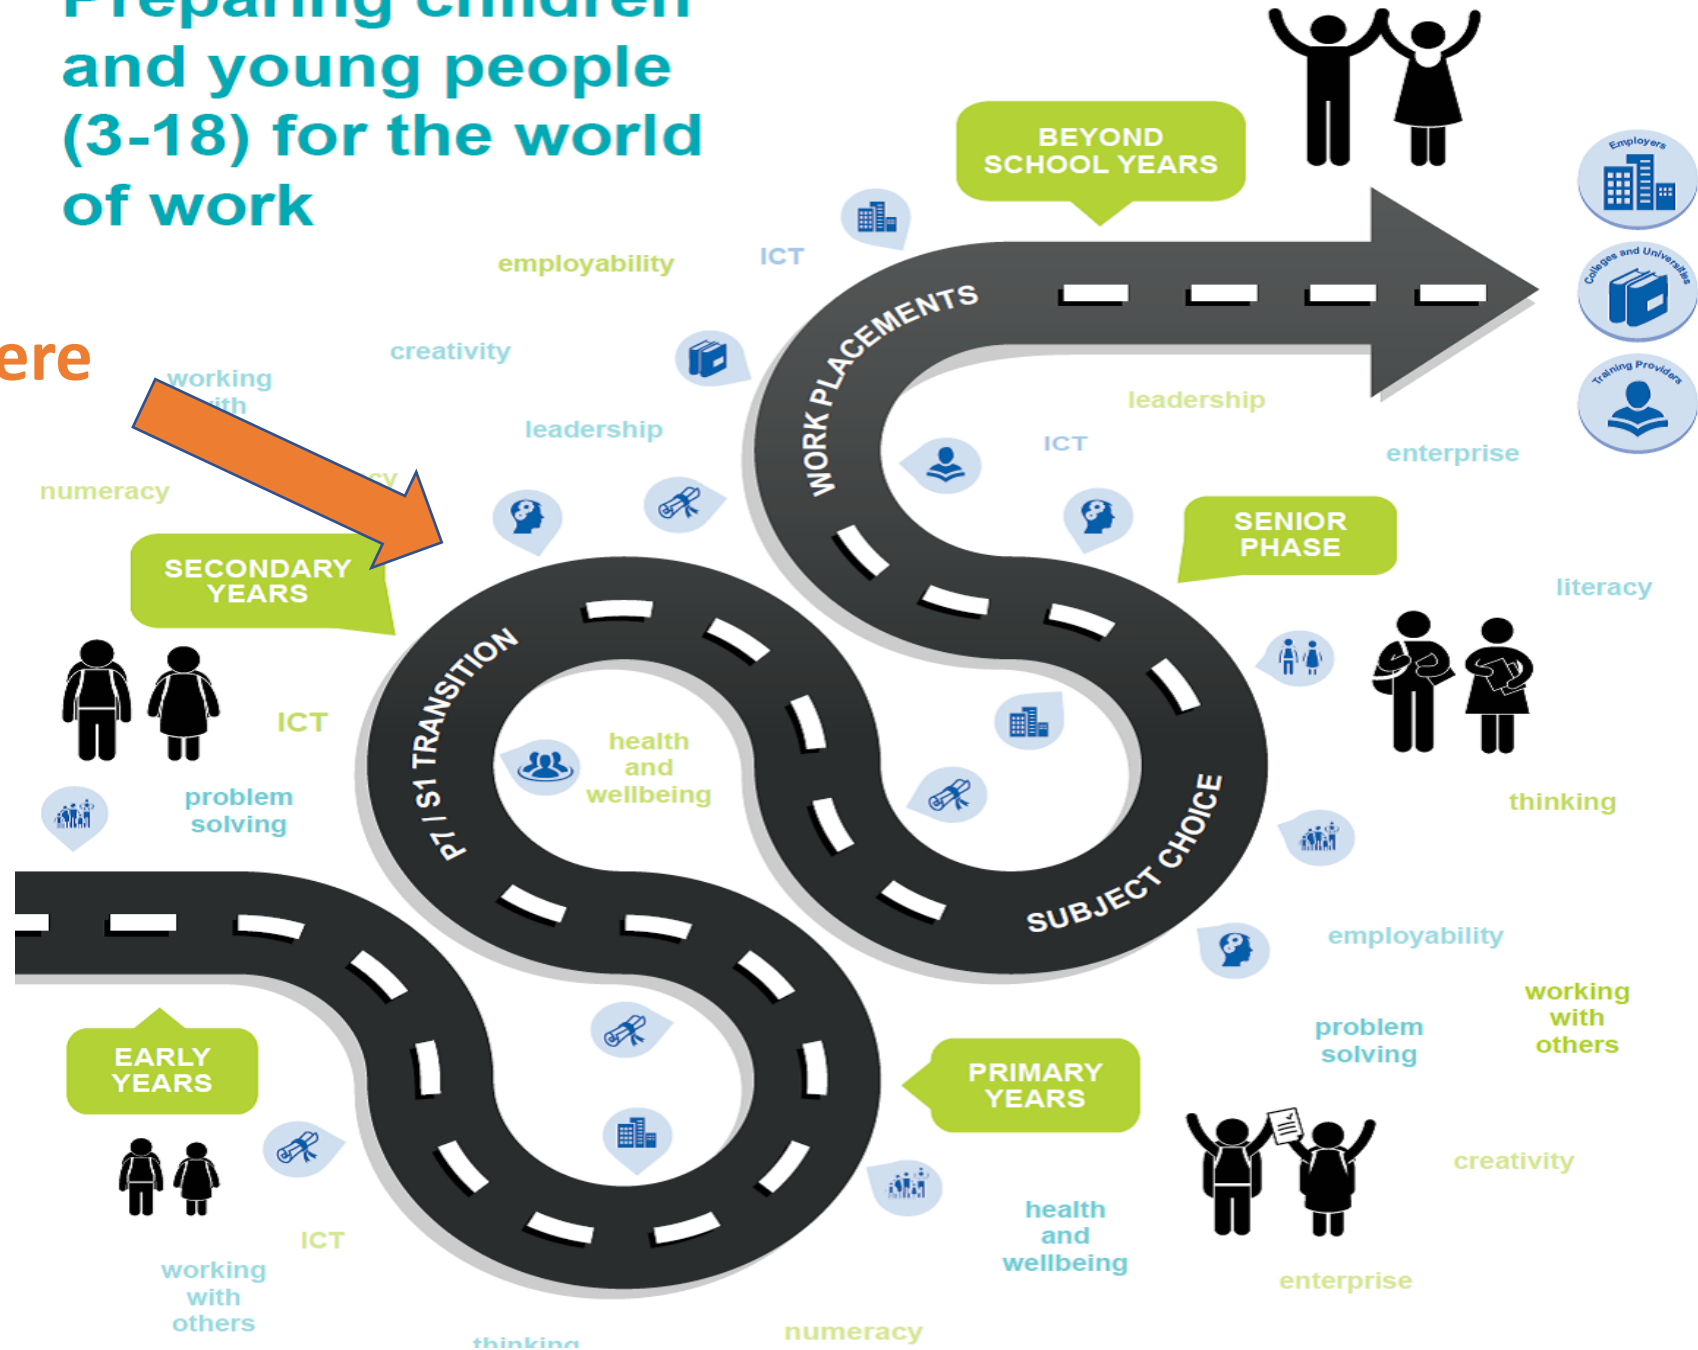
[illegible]
and young people (3-18) for the world of work

ere

BEYOND SCHOOL YEARS

Employers

Colleges and Universities

Training Providers

employability

ICT

creativity

working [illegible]

leadership

numeracy

WORK PLACEMENTS

leadership

ICT

enterprise

SECONDARY YEARS

SENIOR PHASE

literacy

P7 / S1 TRANSITION

ICT

health and wellbeing

problem solving

thinking

SUBJECT CHOICE

employability

working with others

problem solving

EARLY YEARS

PRIMARY YEARS

creativity

ICT

working with others

health and wellbeing

enterprise

thinking

numeracy